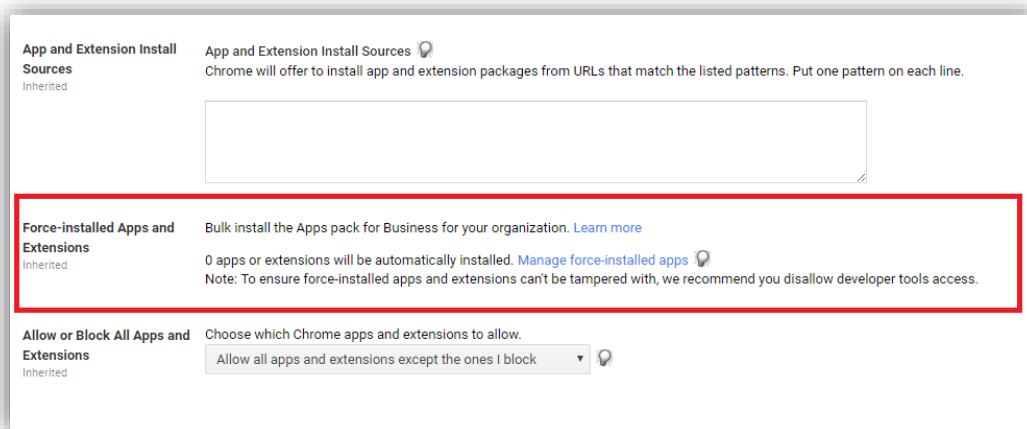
App and Extension Install Sources
Inherited

App and Extension Install Sources
Chrome will offer to install app and extension packages from URLs that match the listed patterns. Put one pattern on each line.

Force-installed Apps and Extensions
Inherited

Bulk install the Apps pack for Business for your organization. Learn more

0 apps or extensions will be automatically installed. Manage force-installed apps
Note: To ensure force-installed apps and extensions can't be tampered with, we recommend you disallow developer tools access.

Allow or Block All Apps and Extensions
Inherited

Choose which Chrome apps and extensions to allow.
Allow all apps and extensions except the ones I block